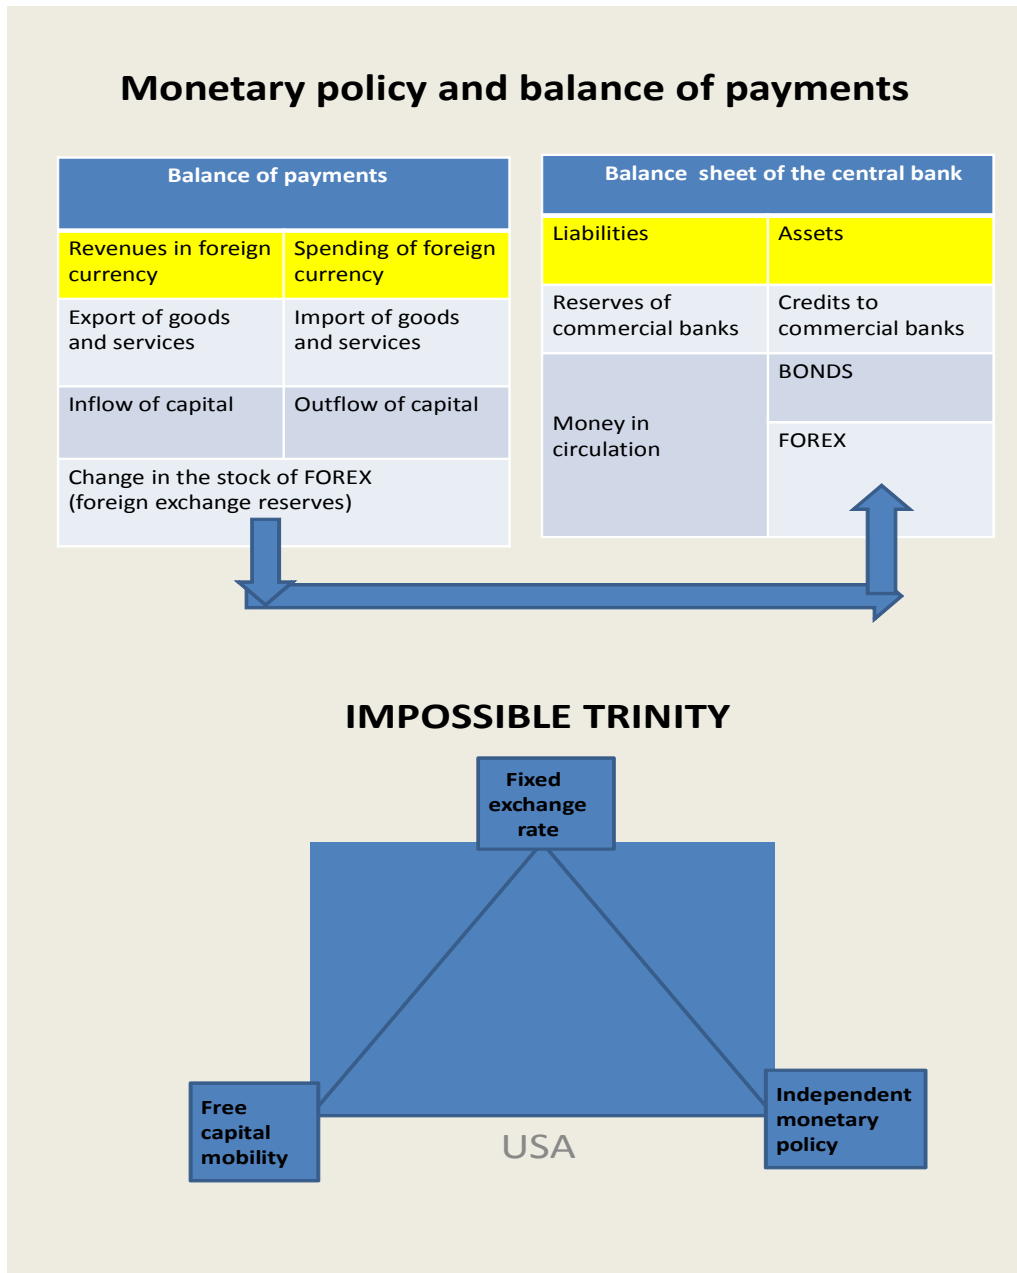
Monetary policy and balance of payments

| Balance of payments | |
|---|---|
| Revenues in foreign currency | Spending of foreign currency |
| Export of goods and services | Import of goods and services |
| Inflow of capital | Outflow of capital |
| Change in the stock of FOREX (foreign exchange reserves) | |

| Balance sheet of the central bank | |
|---|---|
| Liabilities | Assets |
| Reserves of commercial banks | Credits to commercial banks |
| Money in circulation | BONDS |
| | FOREX |

IMPOSSIBLE TRINITY

Fixed exchange rate

Free capital mobility

Independent monetary policy

USA